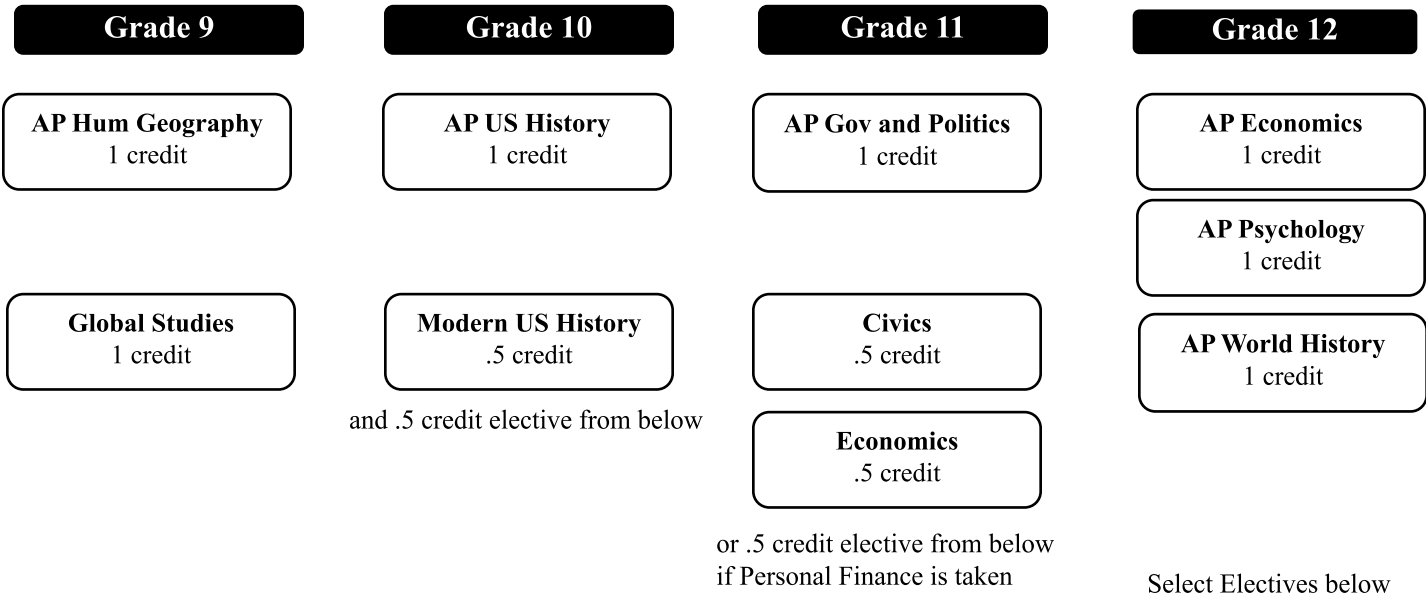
Grade 9

AP Hum Geography
1 credit

Global Studies
1 credit

Grade 10

AP US History
1 credit

Modern US History
.5 credit

and .5 credit elective from below

Grade 11

AP Gov and Politics
1 credit

Civics
.5 credit

Economics
.5 credit

or .5 credit elective from below if Personal Finance is taken

Grade 12

AP Economics
1 credit

AP Psychology
1 credit

AP World History
1 credit

Select Electives below